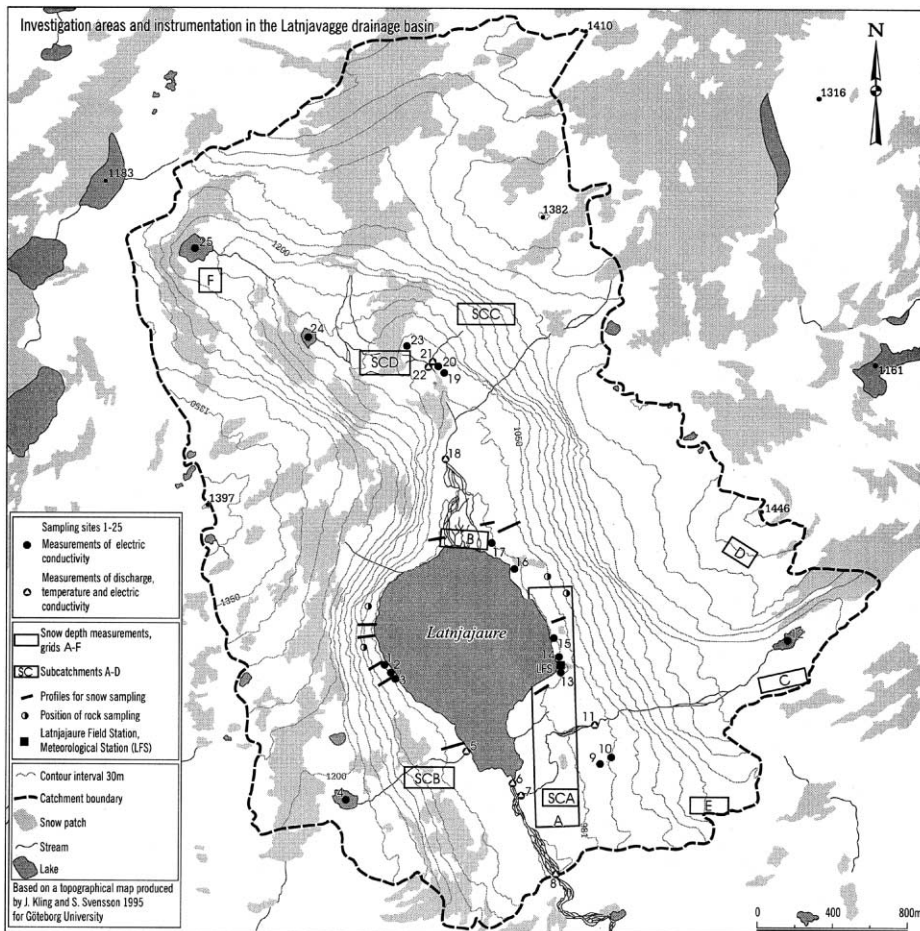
Investigation areas and instrumentation in the Latnjavagge drainage basin

N

1410
1316
1183
1382
1260
F
25
SCC
24
23
SCD
21
20
22
19
1350
1161
18
1050
1397
1446
B
17
16
D
Latnjajaure
15
14
LFS
13
C
2
3
11
10
9
5
1200
SCB
6
7
SCA
4
A
E
8

Sampling sites 1-25
Measurements of electric conductivity
Measurements of discharge, temperature and electric conductivity

Snow depth measurements, grids A-F
SC Subcatchments A-D
Profiles for snow sampling
Position of rock sampling
Latnjajaure Field Station, Meteorological Station (LFS)

Contour interval 30m
Catchment boundary
Snow patch
Stream
Lake

Based on a topographical map produced by J. Kling and S. Svensson 1995 for Göteborg University

0 400 800m